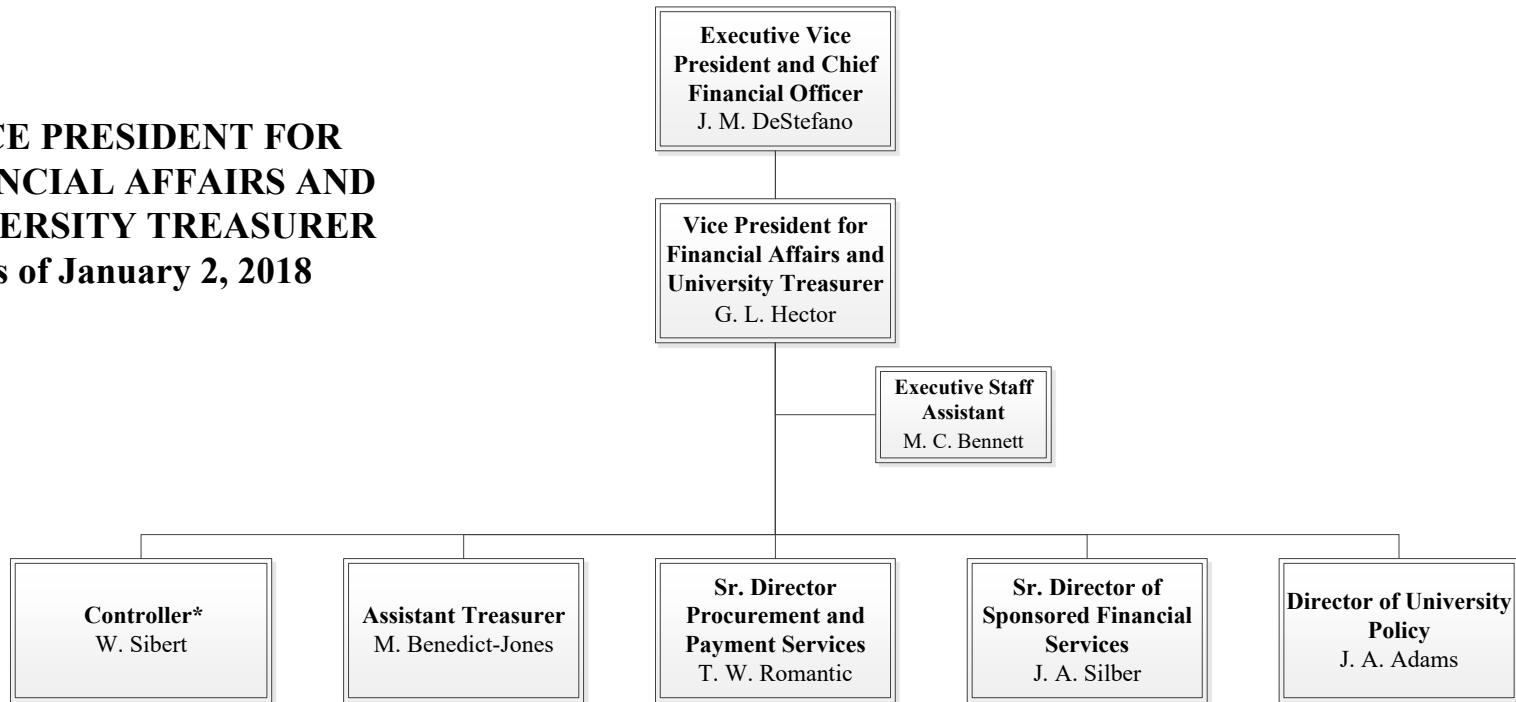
CE PRESIDENT FOR
NCIAL AFFAIRS AND
ERSITY TREASURER
s of January 2, 2018

**Executive Vice President and Chief Financial Officer**
J. M. DeStefano

**Vice President for Financial Affairs and University Treasurer**
G. L. Hector

**Executive Staff Assistant**
M. C. Bennett

**Controller***
W. Sibert

**Assistant Treasurer**
M. Benedict-Jones

**Sr. Director Procurement and Payment Services**
T. W. Romantic

**Sr. Director of Sponsored Financial Services**
J. A. Silber

**Director of University Policy**
J. A. Adams